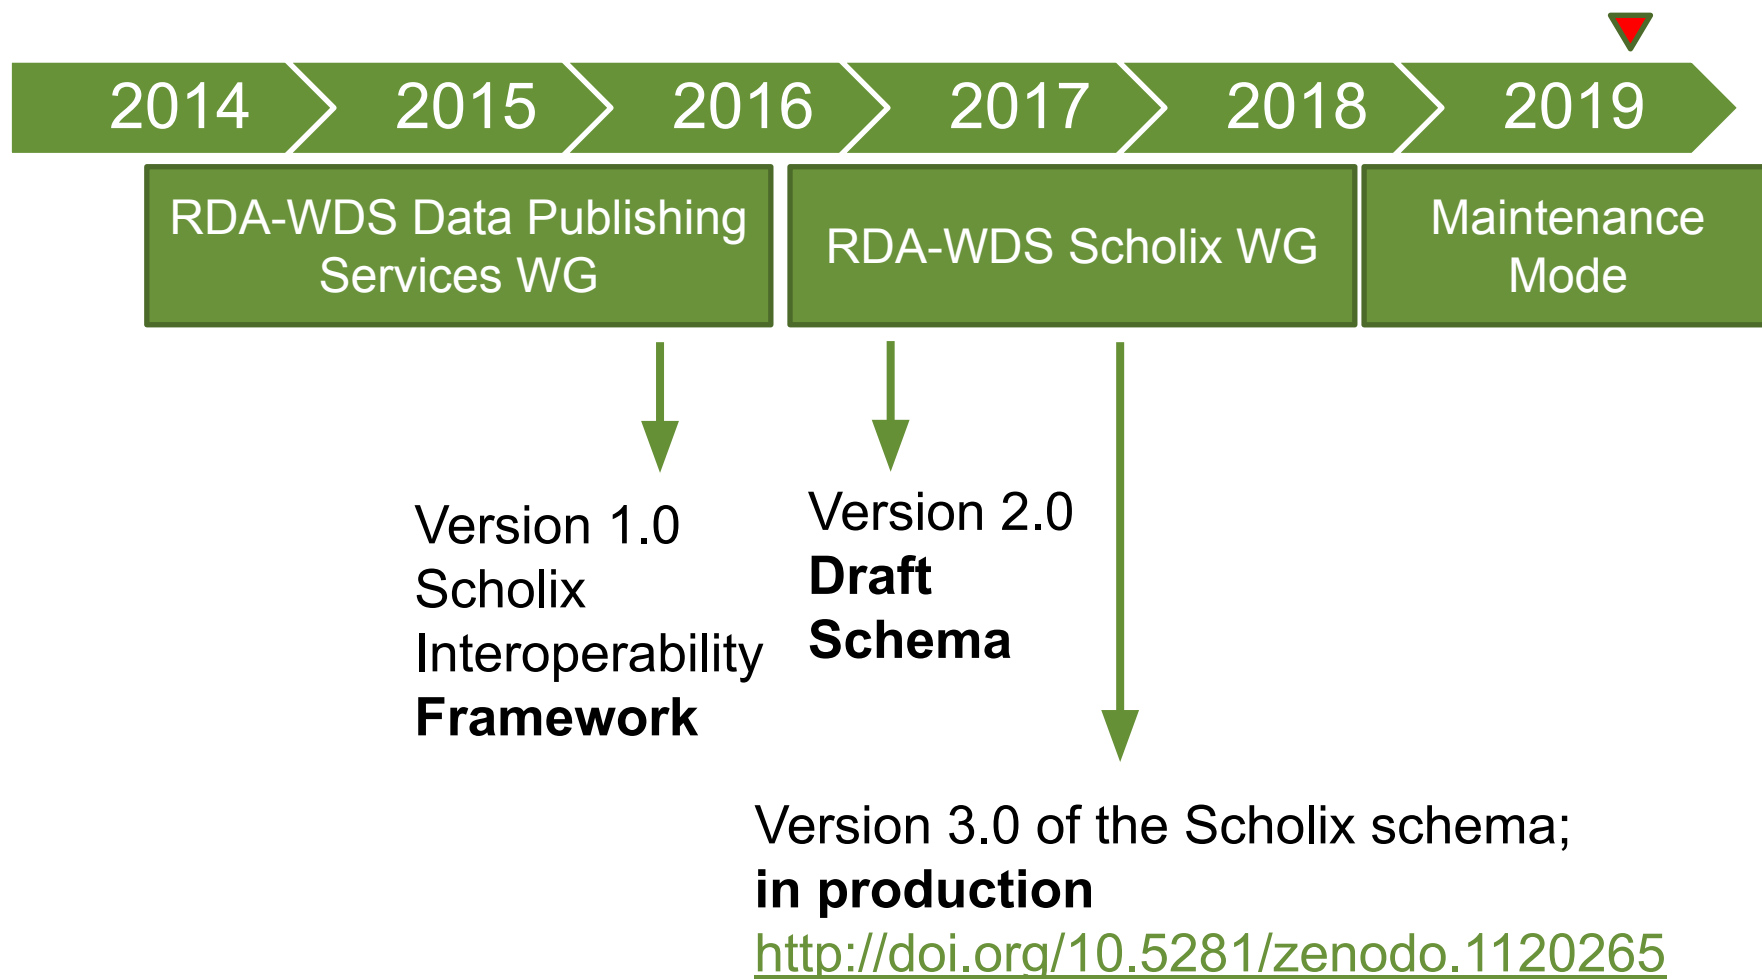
2014 2015 2016 2017 2018 2019

RDA-WDS Data Publishing Services WG

RDA-WDS Scholix WG

Maintenance Mode

Version 1.0 Scholix Interoperability **Framework**

Version 2.0 **Draft Schema**

Version 3.0 of the Scholix schema; **in production**
http://doi.org/10.5281/zenodo.1120265